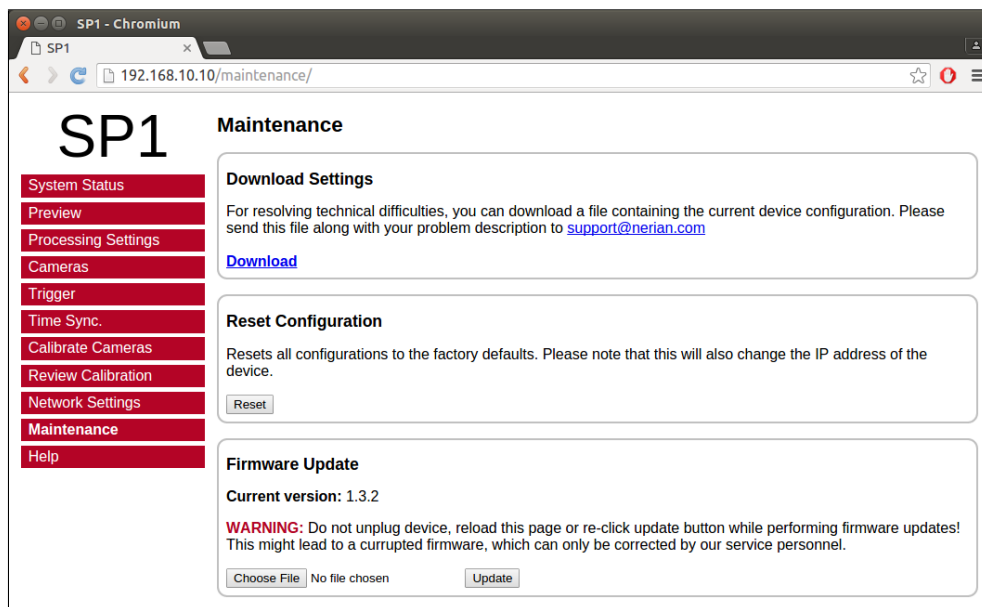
SP1 - Chromium

SP1

192.168.10.10/maintenance/

SP1

System Status
Preview
Processing Settings
Cameras
Trigger
Time Sync.
Calibrate Cameras
Review Calibration
Network Settings
Maintenance
Help

Maintenance

Download Settings

For resolving technical difficulties, you can download a file containing the current device configuration. Please send this file along with your problem description to support@nerian.com

Download

Reset Configuration

Resets all configurations to the factory defaults. Please note that this will also change the IP address of the device.

Reset

Firmware Update

Current version: 1.3.2

WARNING: Do not unplug device, reload this page or re-click update button while performing firmware updates! This might lead to a currupted firmware, which can only be corrected by our service personnel.

Choose File No file chosen Update